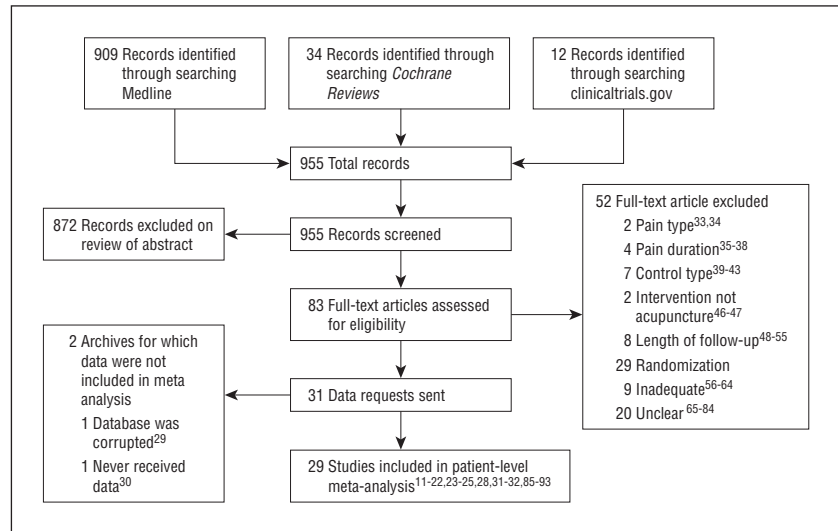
909 Records identified through searching Medline

34 Records identified through searching *Cochrane Reviews*

12 Records identified through searching clinicaltrials.gov

955 Total records

872 Records excluded on review of abstract

955 Records screened

52 Full-text article excluded
2 Pain type$^{33,34}$
4 Pain duration$^{35-38}$
7 Control type$^{39-43}$
2 Intervention not acupuncture$^{46-47}$
8 Length of follow-up$^{48-55}$
29 Randomization
9 Inadequate$^{56-64}$
20 Unclear $^{65-84}$

83 Full-text articles assessed for eligibility

2 Archives for which data were not included in meta analysis
1 Database was corrupted$^{29}$
1 Never received data$^{30}$

31 Data requests sent

29 Studies included in patient-level meta-analysis$^{11-22,23-25,28,31-32,85-93}$